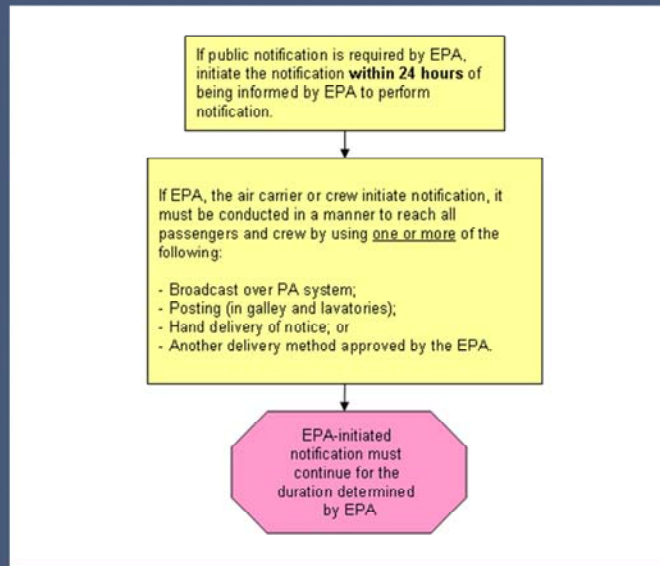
If public notification is required by EPA, initiate the notification within 24 hours of being informed by EPA to perform notification.

If EPA, the air carrier or crew initiate notification, it must be conducted in a manner to reach all passengers and crew by using one or more of the following:

- Broadcast over PA system;
- Posting (in galley and lavatories);
- Hand delivery of notice; or
- Another delivery method approved by the EPA.

EPA-initiated notification must continue for the duration determined by EPA